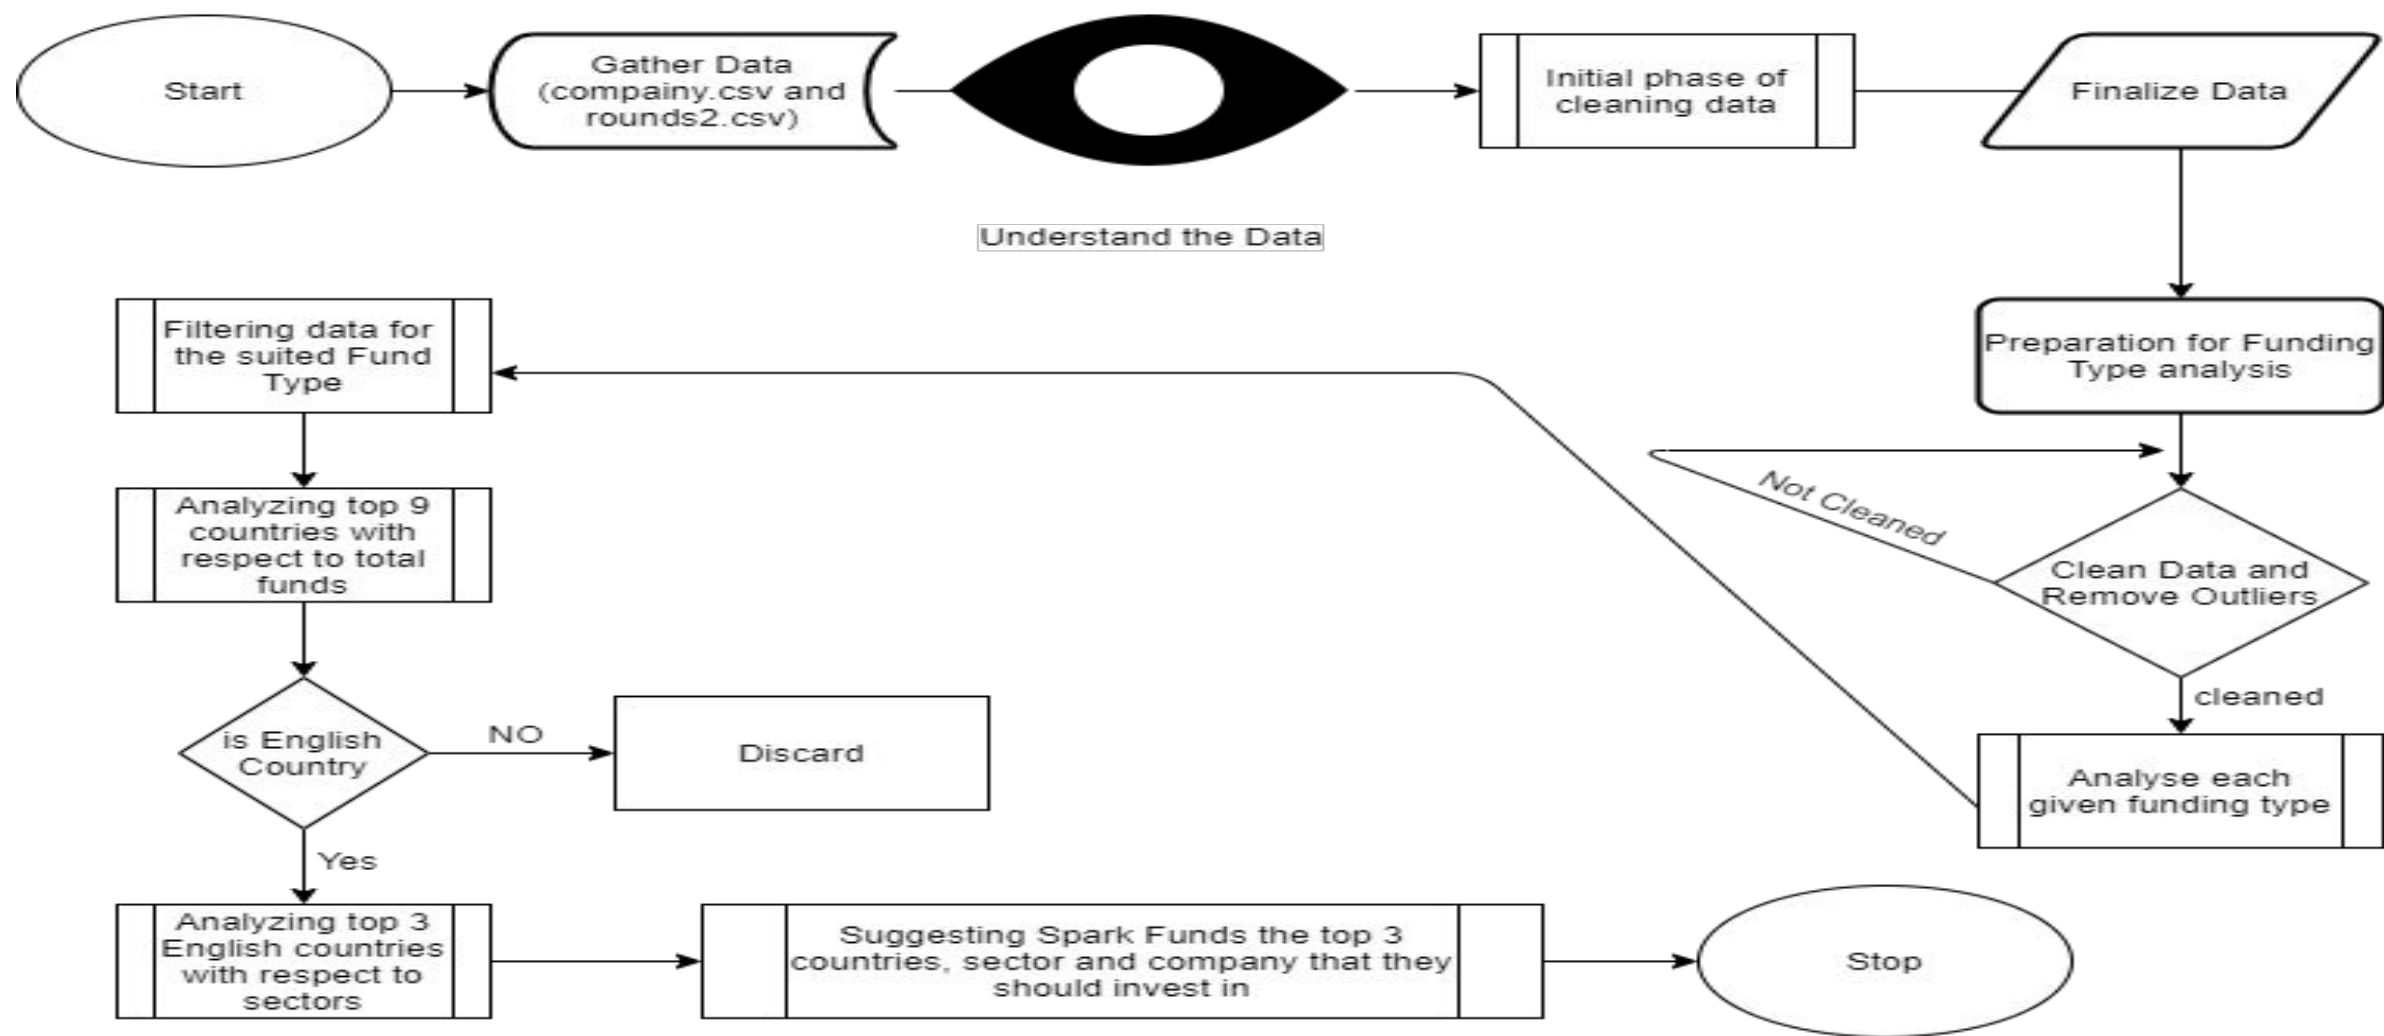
Start

Gather Data (compainy.csv and rounds2.csv)

Understand the Data

Initial phase of cleaning data

Finalize Data

Preparation for Funding Type analysis

Not Cleaned

Clean Data and Remove Outliers

cleaned

Analyse each given funding type

Filtering data for the suited Fund Type

Analyzing top 9 countries with respect to total funds

is English Country

NO

Discard

Yes

Analyzing top 3 English countries with respect to sectors

Suggesting Spark Funds the top 3 countries, sector and company that they should invest in

Stop